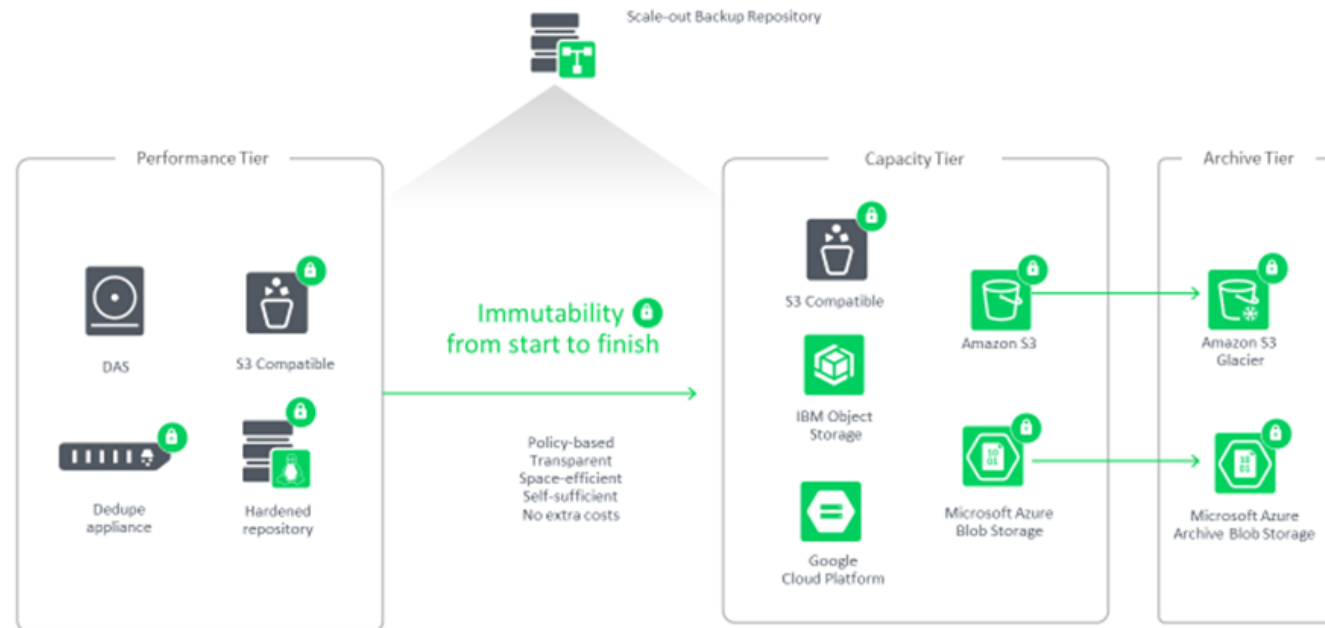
Scale-out Backup Repository

Performance Tier

DAS

S3 Compatible

Dedupe appliance

Hardened repository

Immutability from start to finish

Policy-based
Transparent
Space-efficient
Self-sufficient
No extra costs

Capacity Tier

S3 Compatible

IBM Object Storage

Google Cloud Platform

Amazon S3

Microsoft Azure Blob Storage

Archive Tier

Amazon S3 Glacier

Microsoft Azure Archive Blob Storage